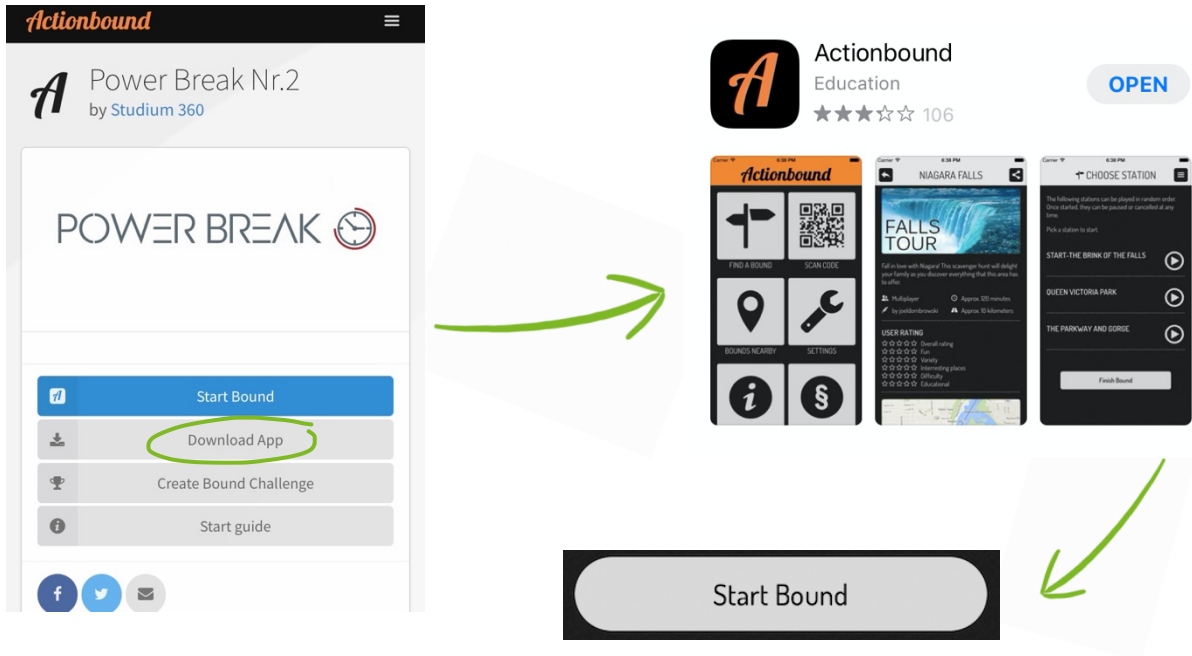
Actionbound

Power Break Nr.2
by Studium 360

POWER BREAK

Start Bound

Download App

Create Bound Challenge

Start guide

Actionbound
Education
106
OPEN

Actionbound
FIND A BOUND
SCAN CODE
BOUNDS NEARBY
SETTINGS

NIAGARA FALLS
FALLS TOUR
Fall in love with Niagara! This scavenger hunt will delight your family as you discover everything that this area has to offer.
Multiplayer
Approx. 120 minutes
by joeldombrowski
Approx. 10 kilometers
USER RATING
Overall rating
Fun
Variety
Interesting places
Difficulty
Educational

CHOOSE STATION
The following stations can be played in random order. Once started, they can be paused or cancelled at any time.
Pick a station to start.
START-THE BRINK OF THE FALLS
QUEEN VICTORIA PARK
THE PARKWAY AND GORGE
Finish Bound

Start Bound